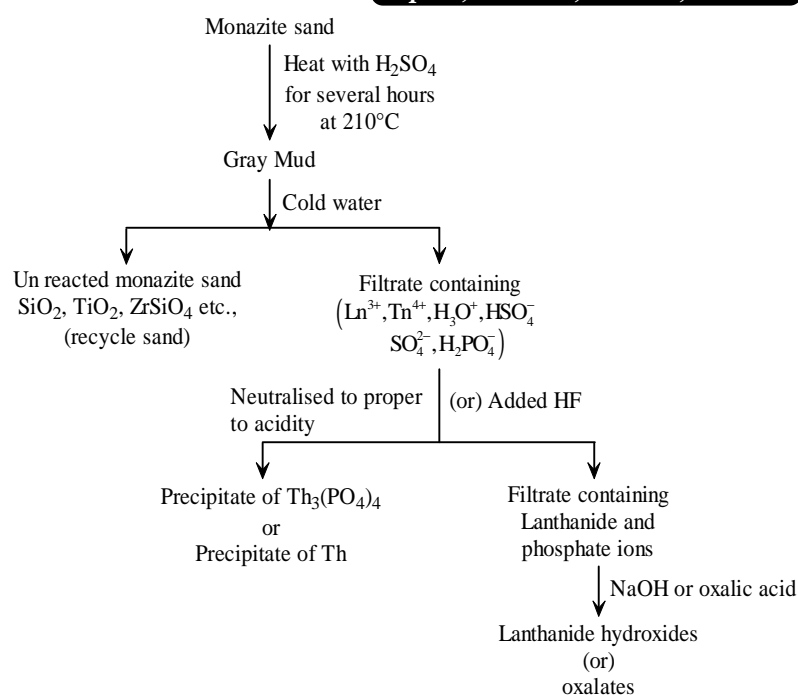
Monazite sand

Heat with $H_2SO_4$ for several hours at 210°C

Gray Mud

Cold water

Un reacted monazite sand $SiO_2$, $TiO_2$, $ZrSiO_4$ etc., (recycle sand)

Filtrate containing $\left(Ln^{3+}, Tn^{4+}, H_3O^+, HSO_4^-\right.$ $\left.SO_4^{2-}, H_2PO_4^-\right)$

Neutralised to proper to acidity

(or) Added HF

Precipitate of $Th_3(PO_4)_4$ or Precipitate of Th

Filtrate containing Lanthanide and phosphate ions

NaOH or oxalic acid

Lanthanide hydroxides (or) oxalates